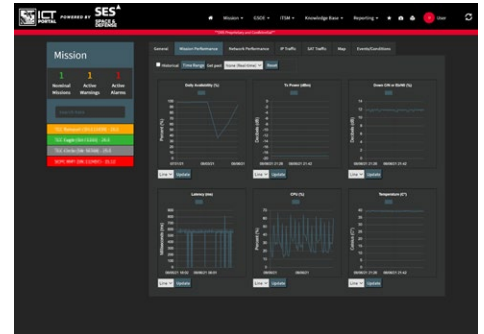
ICT PORTAL POWERED BY SES SPACE & DEFENSE

Mission ▾ ESOC ▾ ITSM ▾ Knowledge Base ▾ Reporting ▾ User

Mission

1 Nominal Missions
1 Active Warnings
1 Active Alarms

General Mission Performance Network Performance IP Traffic SAT Traffic Map Events/Conditions

Historical Time Range List past Reset

Daily Availability (%)
Percent (%)

Tx Power (dBm)
Decibels (dB)

Down C/N vs Es/N0 (%)
Decibels (dB)

Line Update

Latency (ms)
Milliseconds (ms)

CPU (%)
Percent (%)

Temperature (C°)
Celsius (C°)

Line Update